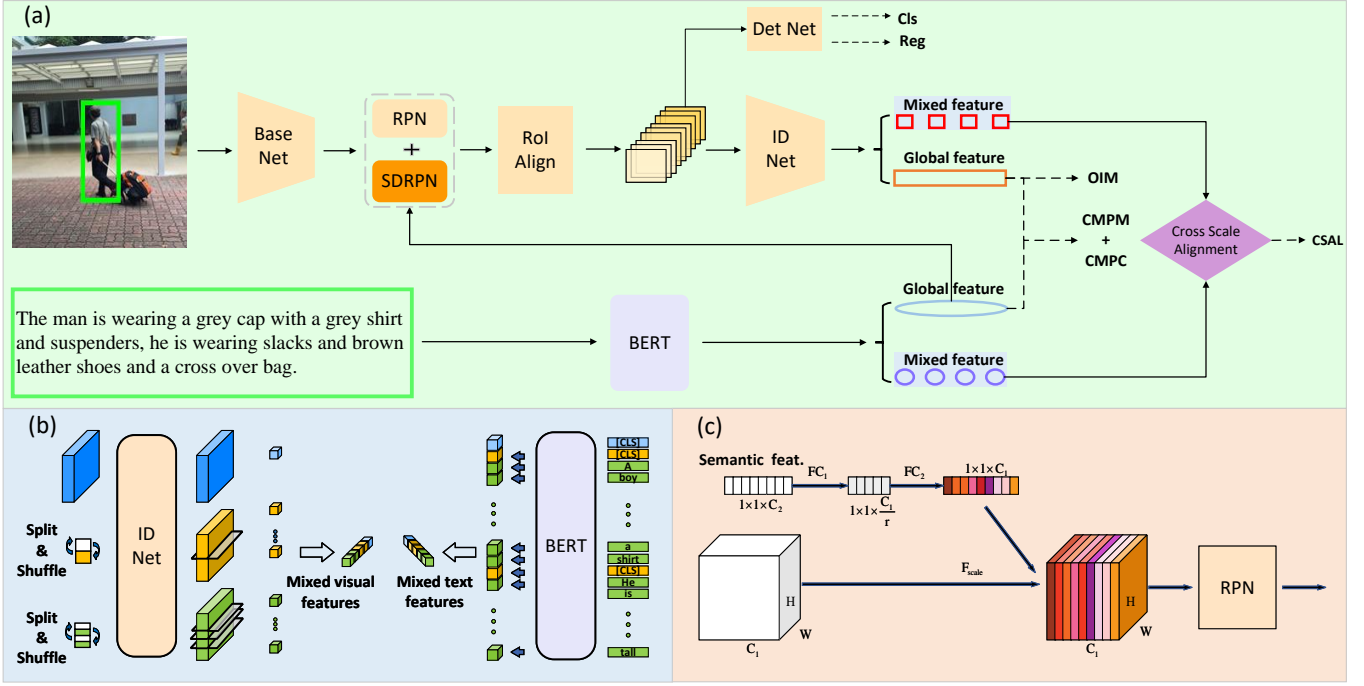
(a)

Det Net

Cls

Reg

Base Net

RPN

+

SDRPN

RoI Align

ID Net

Mixed feature

Global feature

OIM

CMPM
+
CMPC

Cross Scale Alignment

CSAL

Global feature

The man is wearing a grey cap with a grey shirt and suspenders, he is wearing slacks and brown leather shoes and a cross over bag.

BERT

Mixed feature

(b)

Split & Shuffle

ID Net

Split & Shuffle

Mixed visual features

Mixed text features

BERT

[CLS]
[CLS]
A
boy

a
shirt
[CLS]
He
is

tall

(c)

Semantic feat.

$FC_1$

$FC_2$

$1\times1\times C_1$

$1\times1\times C_2$

$1\times1\times\frac{C_1}{r}$

$F_{scale}$

H

W

$C_1$

H

W

$C_1$

RPN